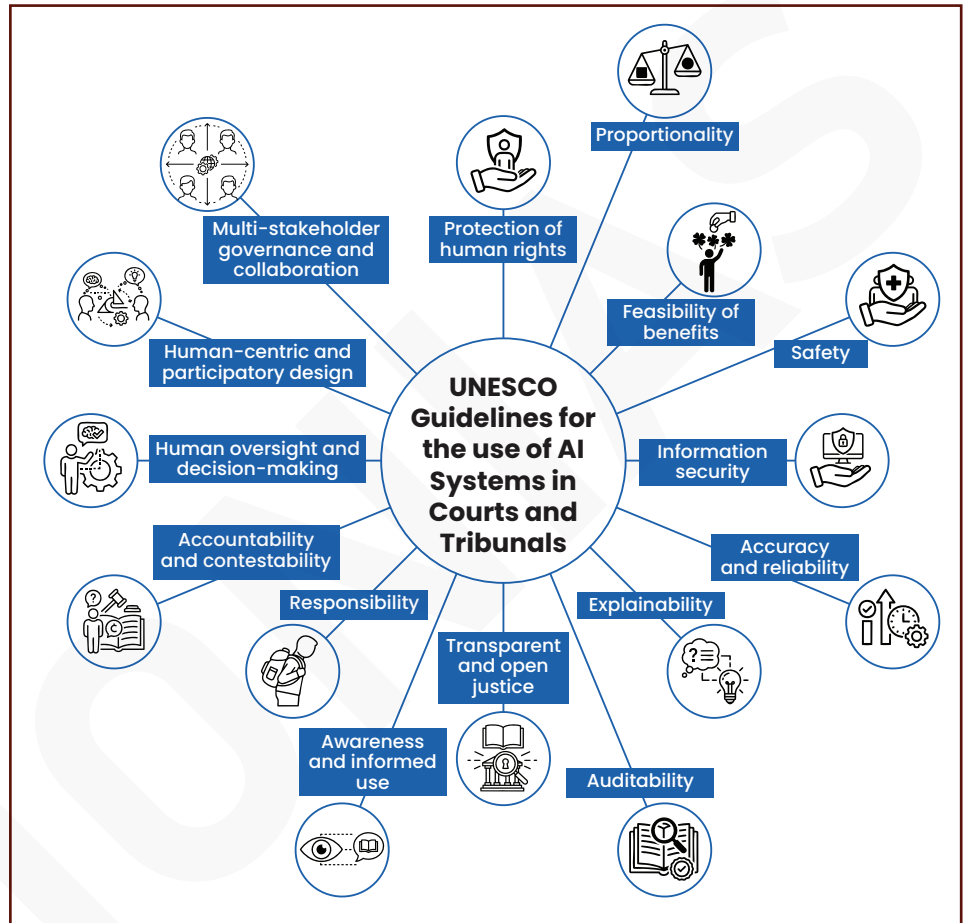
UNESCO Guidelines for the use of AI Systems in Courts and Tribunals

Proportionality

Protection of human rights

Multi-stakeholder governance and collaboration

Feasibility of benefits

Safety

Human-centric and participatory design

Human oversight and decision-making

Information security

Accountability and contestability

Accuracy and reliability

Responsibility

Explainability

Transparent and open justice

Awareness and informed use

Auditability